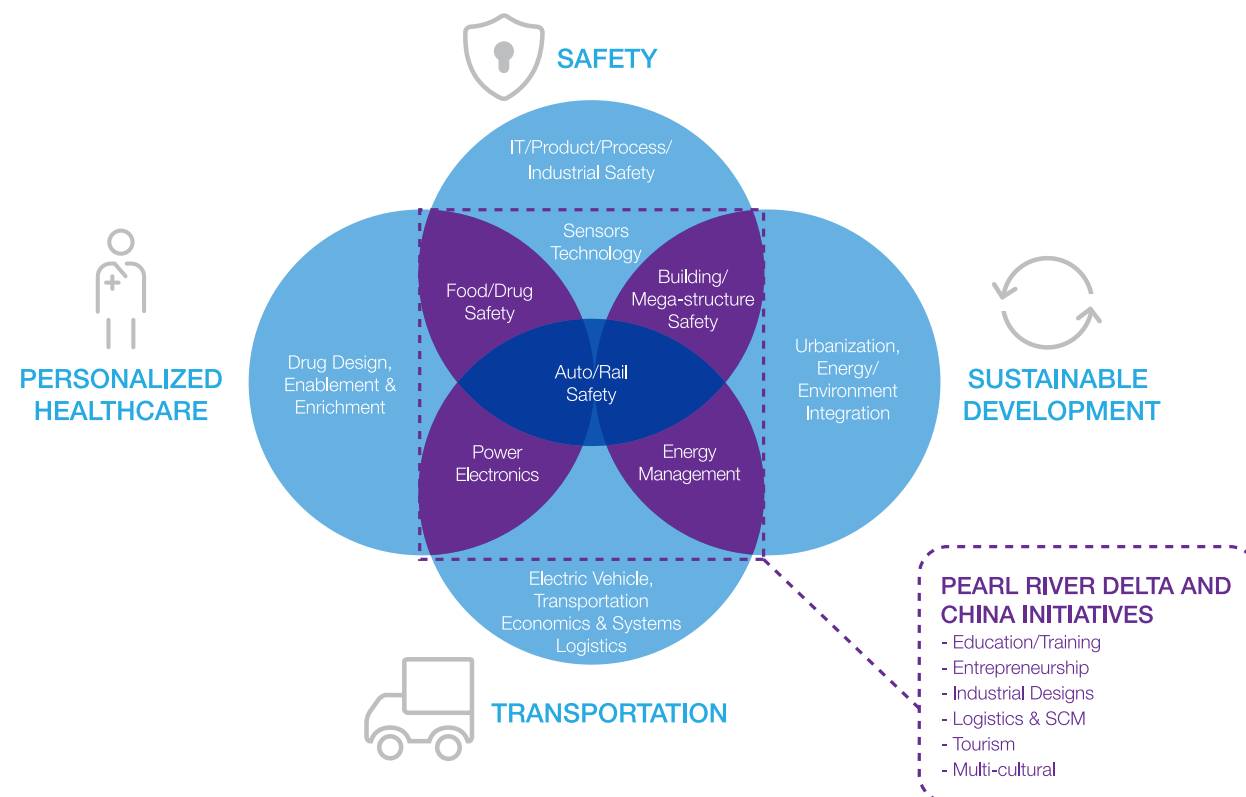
SAFETY

IT/Product/Process/ Industrial Safety

Sensors Technology

Food/Drug Safety

Building/ Mega-structure Safety

PERSONALIZED HEALTHCARE

Drug Design, Enablement & Enrichment

Auto/Rail Safety

Urbanization, Energy/ Environment Integration

SUSTAINABLE DEVELOPMENT

Power Electronics

Energy Management

Electric Vehicle, Transportation Economics & Systems Logistics

TRANSPORTATION

PEARL RIVER DELTA AND CHINA INITIATIVES
- Education/Training
- Entrepreneurship
- Industrial Designs
- Logistics & SCM
- Tourism
- Multi-cultural